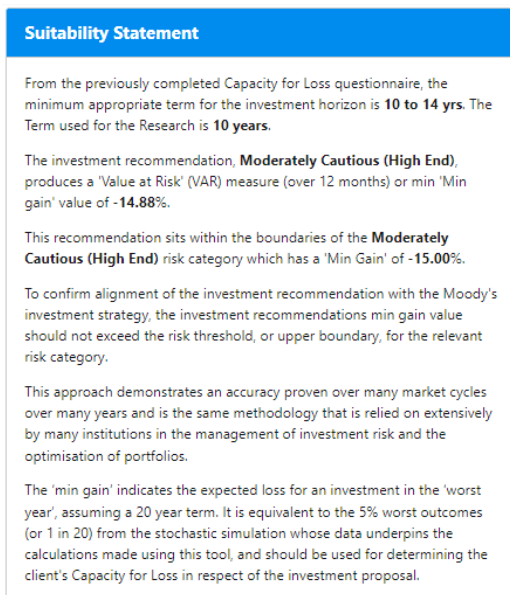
Suitability Statement

From the previously completed Capacity for Loss questionnaire, the minimum appropriate term for the investment horizon is 10 to 14 yrs. The Term used for the Research is 10 years.

The investment recommendation, Moderately Cautious (High End), produces a 'Value at Risk' (VAR) measure (over 12 months) or min 'Min gain' value of -14.88%.

This recommendation sits within the boundaries of the Moderately Cautious (High End) risk category which has a 'Min Gain' of -15.00%.

To confirm alignment of the investment recommendation with the Moody's investment strategy, the investment recommendations min gain value should not exceed the risk threshold, or upper boundary, for the relevant risk category.

This approach demonstrates an accuracy proven over many market cycles over many years and is the same methodology that is relied on extensively by many institutions in the management of investment risk and the optimisation of portfolios.

The 'min gain' indicates the expected loss for an investment in the 'worst year', assuming a 20 year term. It is equivalent to the 5% worst outcomes (or 1 in 20) from the stochastic simulation whose data underpins the calculations made using this tool, and should be used for determining the client's Capacity for Loss in respect of the investment proposal.